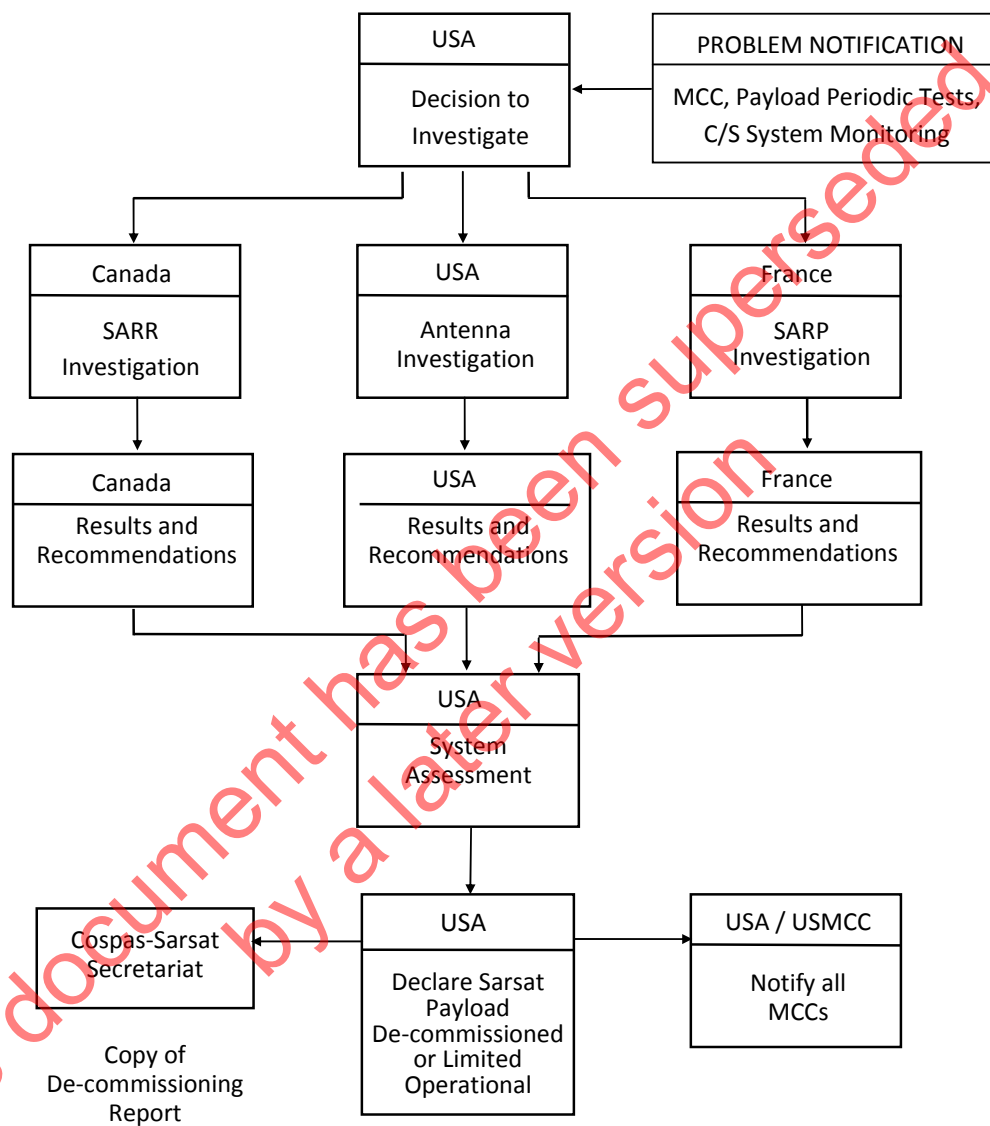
USA

Decision to Investigate

PROBLEM NOTIFICATION

MCC, Payload Periodic Tests, C/S System Monitoring

Canada

SARR Investigation

USA

Antenna Investigation

France

SARP Investigation

Canada

Results and Recommendations

USA

Results and Recommendations

France

Results and Recommendations

USA

System Assessment

Cospas-Sarsat Secretariat

Copy of De-commissioning Report

USA

Declare Sarsat Payload De-commissioned or Limited Operational

USA / USMCC

Notify all MCCs

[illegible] document has been superseded by a later version